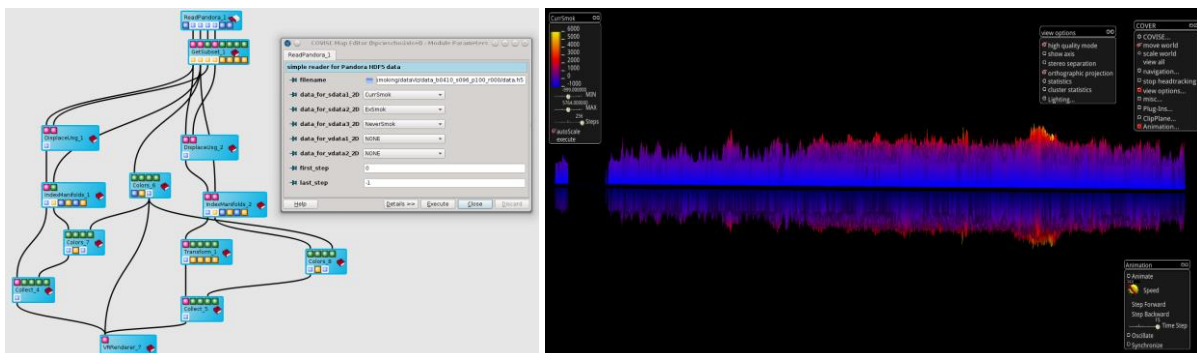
ReadPandora_1

GetSubset_1

COVISE Map Editor (bpcav6csidel) - Module Parameters

ReadPandora_1

simple reader for Pandora HDF5 data

filename | )smokingdatavizidata_b0410_x098_p100_r000data.h5

data_for_sdata1_2D | CurrSmok

data_for_sdata2_2D | ExSmok

data_for_sdata3_2D | NeverSmok

data_for_vdata1_2D | NONE

data_for_vdata2_2D | NONE

first_step | 0

last_step | -1

Help

Details >>

Execute

Close

Discard

DisplaceUsg_1

DisplaceUsg_2

Colors_6

IndexManifolds_1

IndexManifolds_2

Colors_2

Transform_1

Colors_8

Collect_4

Collect_5

VRRenderer_7

CurrSmok

6000
5000
4000
3000
2000
1000
0
-1000

MIN

MAX

Steps

autoScale

execute

view options

high quality mode

show axis

stereo separation

orthographic projection

statistics

cluster statistics

Lighting...

COVER

COVISE...

move world

scale world

view all

navigation...

stop headtracking

view options...

misc...

Plug-ins...

ClipPlane...

Animation...

Animation

Animate

Speed

Step Forward

Step Backward

Time Step

Oscillate

Synchronize